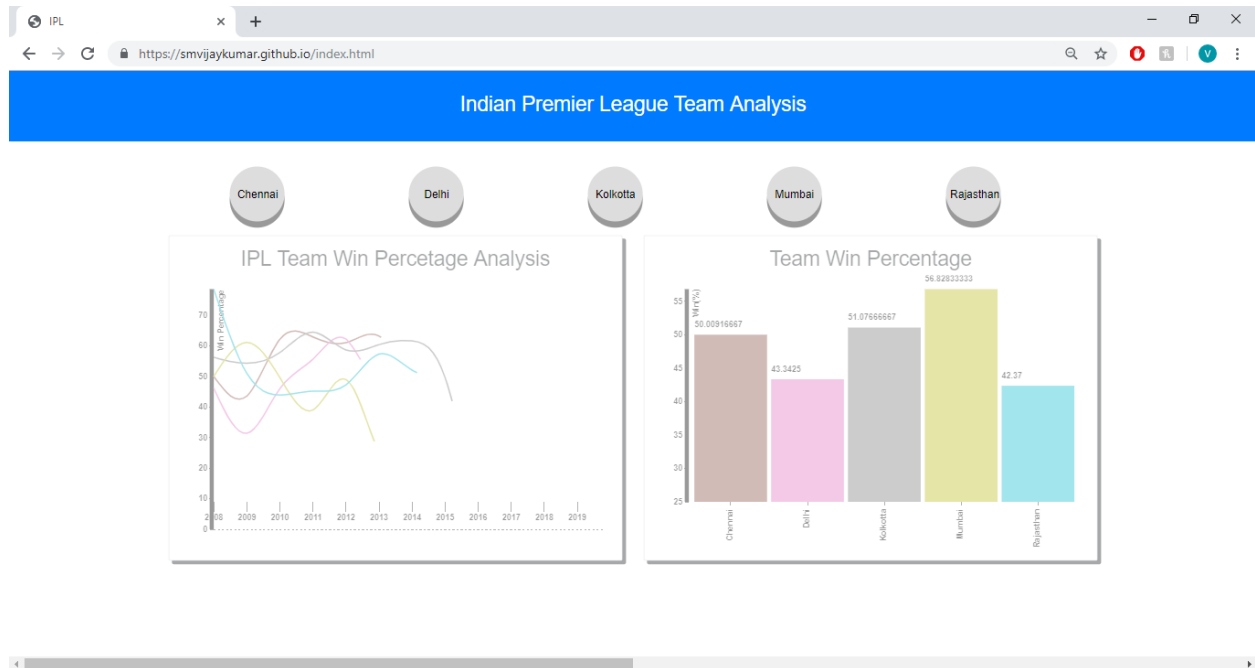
IPL
https://smvijaykumar.github.io/index.html

Indian Premier League Team Analysis

Chennai
Delhi
Kolkotta
Mumbai
Rajasthan

IPL Team Win Percetage Analysis

Win Percentage
70
60
50
40
30
20
10
0
2008
2009
2010
2011
2012
2013
2014
2015
2016
2017
2018
2019

Team Win Percentage

Win(%)
55
50
45
40
35
30
25
50.00916667
43.3425
51.07666667
56.82833333
42.37
Chennai
Delhi
Kolkotta
Mumbai
Rajasthan